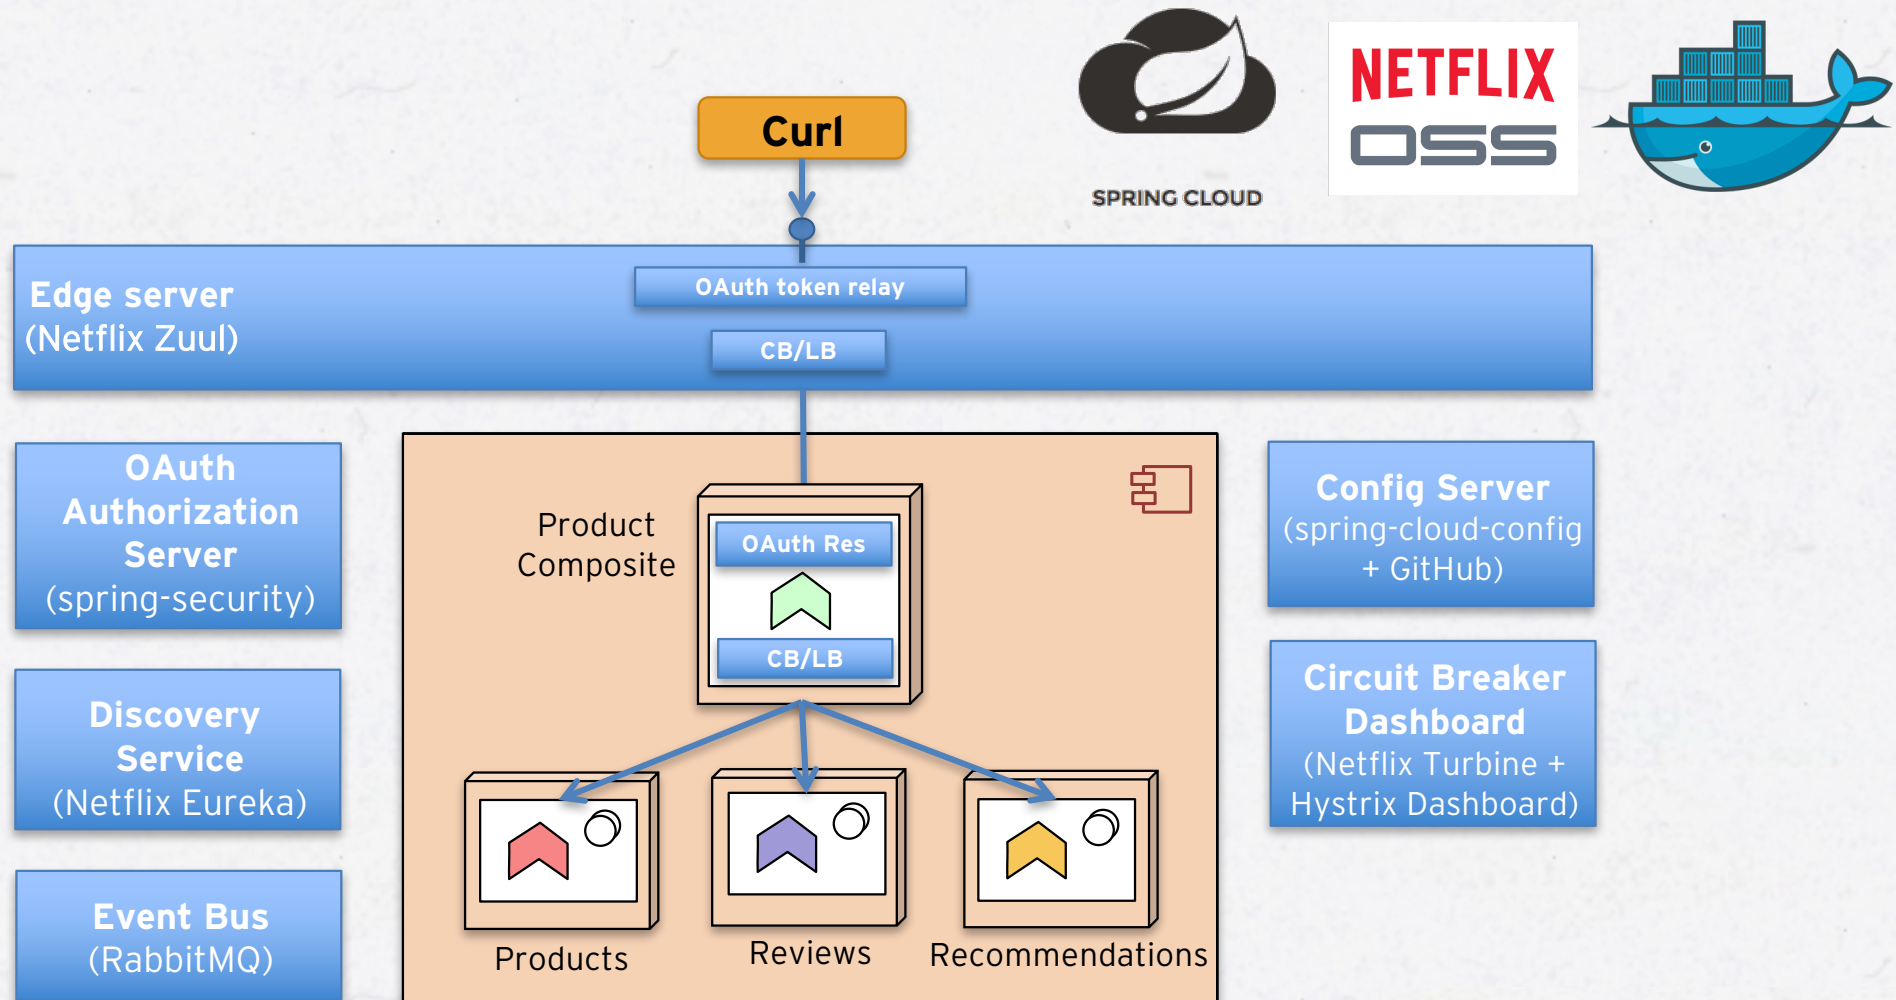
SPRING CLOUD

NETFLIX
OSS

Curl

Edge server
(Netflix Zuul)

OAuth token relay

CB/LB

OAuth Authorization Server
(spring-security)

Discovery Service
(Netflix Eureka)

Event Bus
(RabbitMQ)

Product Composite

OAuth Res

CB/LB

Products

Reviews

Recommendations

Config Server
(spring-cloud-config + GitHub)

Circuit Breaker Dashboard
(Netflix Turbine + Hystrix Dashboard)